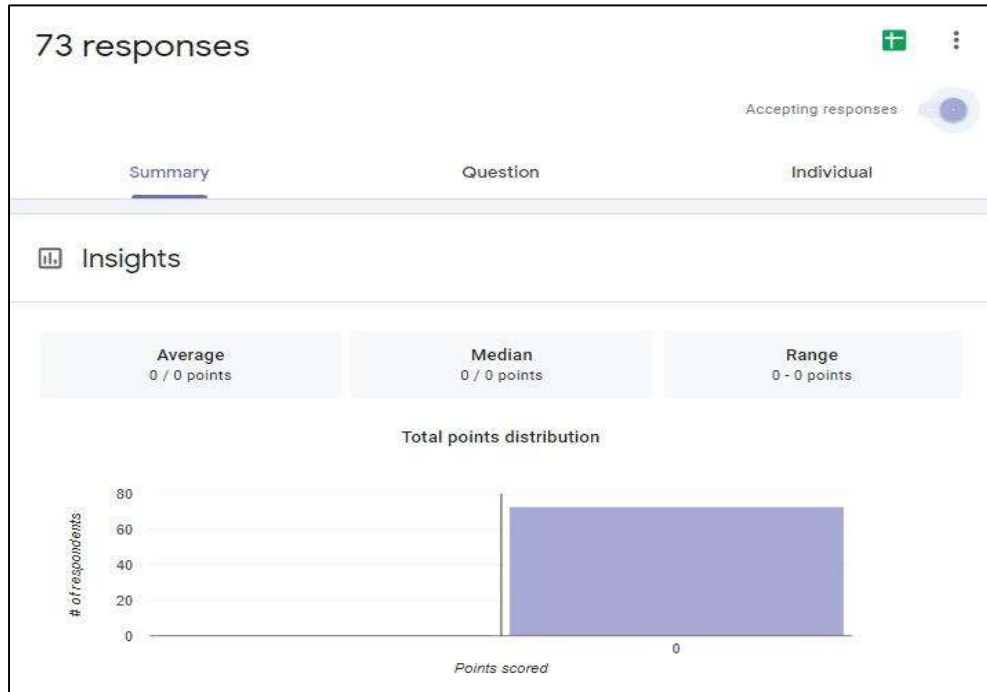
73 responses

Accepting responses

Summary

Question

Individual

Insights

Average
0 / 0 points

Median
0 / 0 points

Range
0 - 0 points

Total points distribution

80
60
40
20
0

# of respondents

0

Points scored